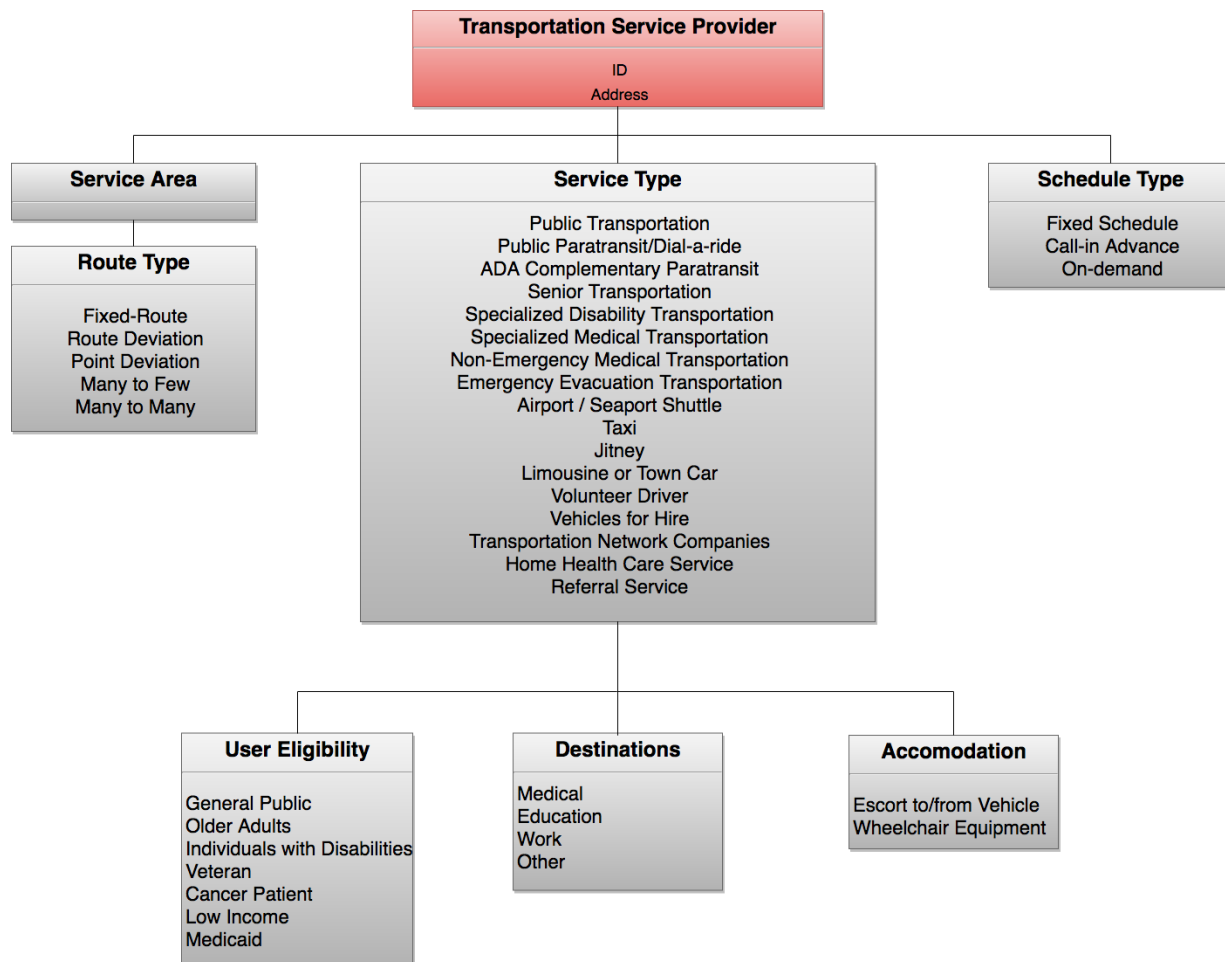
Transportation Service Provider

ID
Address

Service Area

Route Type

Fixed-Route
Route Deviation
Point Deviation
Many to Few
Many to Many

Service Type

Public Transportation
Public Paratransit/Dial-a-ride
ADA Complementary Paratransit
Senior Transportation
Specialized Disability Transportation
Specialized Medical Transportation
Non-Emergency Medical Transportation
Emergency Evacuation Transportation
Airport / Seaport Shuttle
Taxi
Jitney
Limousine or Town Car
Volunteer Driver
Vehicles for Hire
Transportation Network Companies
Home Health Care Service
Referral Service

Schedule Type

Fixed Schedule
Call-in Advance
On-demand

User Eligibility

General Public
Older Adults
Individuals with Disabilities
Veteran
Cancer Patient
Low Income
Medicaid

Destinations

Medical
Education
Work
Other

Accomodation

Escort to/from Vehicle
Wheelchair Equipment